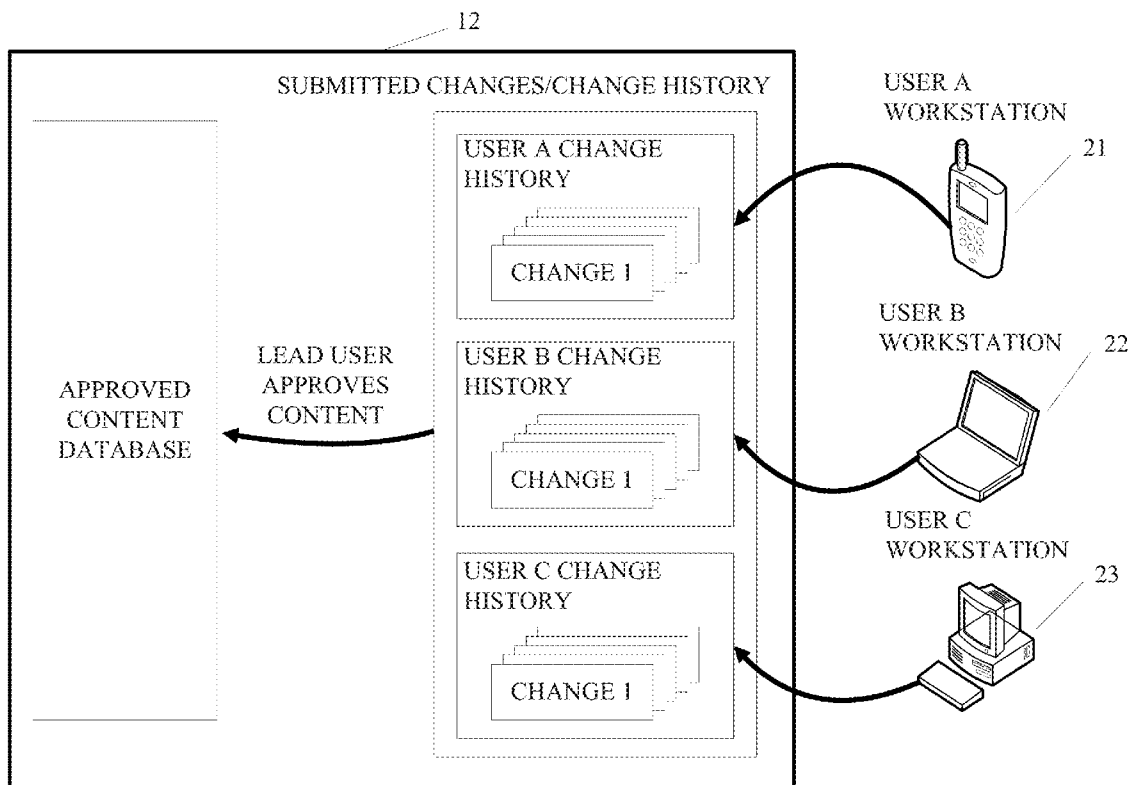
12

SUBMITTED CHANGES/CHANGE HISTORY

USER A WORKSTATION

21

USER A CHANGE HISTORY

CHANGE 1

USER B WORKSTATION

22

LEAD USER APPROVES CONTENT

APPROVED CONTENT DATABASE

USER B CHANGE HISTORY

CHANGE 1

USER C WORKSTATION

23

USER C CHANGE HISTORY

CHANGE 1